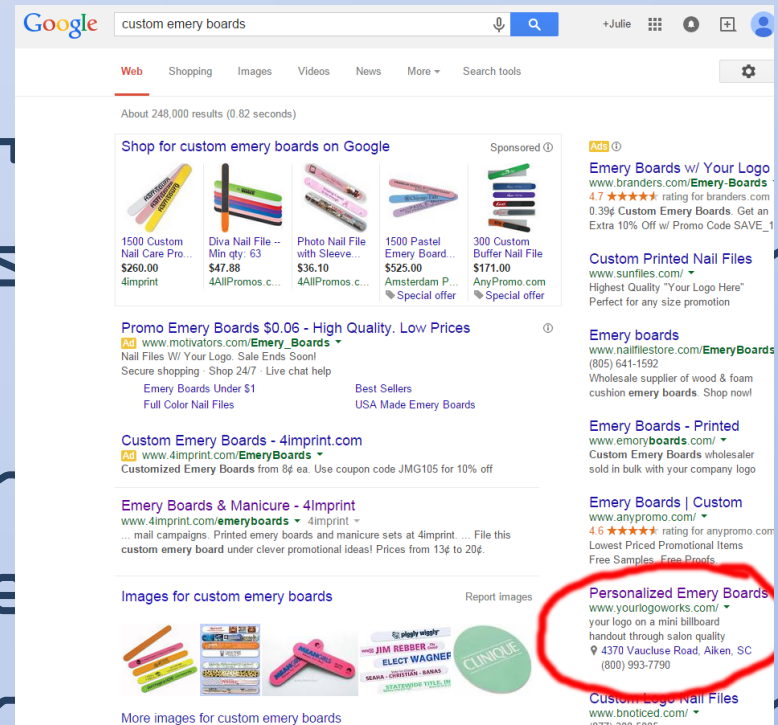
Google custom emery boards

+Julie

Web Shopping Images Videos News More Search tools

About 248,000 results (0.82 seconds)

Shop for custom emery boards on Google Sponsored

1500 Custom Nail Care Pro... $260.00 4imprint

Diva Nail File -- Min qty: 63 $47.88 4AllPromos.c...

Photo Nail File with Sleeve... $36.10 4AllPromos.c...

1500 Pastel Emery Board... $525.00 Amsterdam P... Special offer

300 Custom Buffer Nail File $171.00 AnyPromo.com Special offer

Promo Emery Boards $0.06 - High Quality. Low Prices
Ad www.motivators.com/Emery_Boards
Nail Files W/ Your Logo. Sale Ends Soon!
Secure shopping · Shop 24/7 · Live chat help
Emery Boards Under $1 Best Sellers
Full Color Nail Files USA Made Emery Boards

Custom Emery Boards - 4imprint.com
Ad www.4imprint.com/EmeryBoards
Customized Emery Boards from 8¢ ea. Use coupon code JMG105 for 10% off

Emery Boards & Manicure - 4Imprint
www.4imprint.com/emeryboards 4imprint
... mail campaigns. Printed emery boards and manicure sets at 4imprint. ... File this custom emery board under clever promotional ideas! Prices from 13¢ to 20¢.

Images for custom emery boards Report images

More images for custom emery boards

Ads

Emery Boards w/ Your Logo
www.branders.com/Emery-Boards
4.7 ★★★★★ rating for branders.com
0.39¢ Custom Emery Boards. Get an Extra 10% Off w/ Promo Code SAVE_1

Custom Printed Nail Files
www.sunfiles.com/
Highest Quality "Your Logo Here"
Perfect for any size promotion

Emery boards
www.nailfilestore.com/EmeryBoards
(805) 641-1592
Wholesale supplier of wood & foam cushion emery boards. Shop now!

Emery Boards - Printed
www.emoryboards.com/
Custom Emery Boards wholesaler sold in bulk with your company logo

Emery Boards | Custom
www.anypromo.com/
4.6 ★★★★★ rating for anypromo.com
Lowest Priced Promotional Items
Free Samples. Free Proofs

Personalized Emery Boards
www.yourlogoworks.com/
your logo on a mini billboard handout through salon quality
4370 Vaucluse Road, Aiken, SC
(800) 993-7790

Custom Logo Nail Files
www.bnoticed.com/